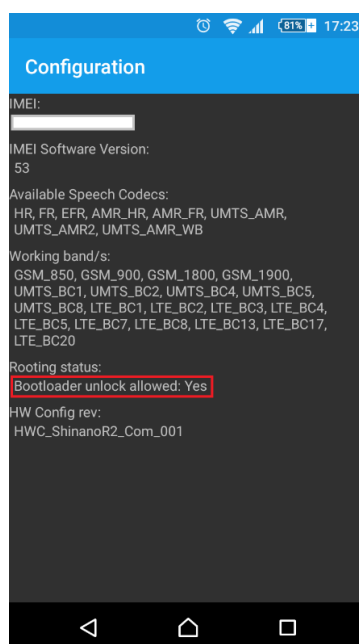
81% 17:23

Configuration

IMEI:

IMEI Software Version:
53

Available Speech Codecs:
HR, FR, EFR, AMR_HR, AMR_FR, UMTS_AMR, UMTS_AMR2, UMTS_AMR_WB

Working band/s:
GSM_850, GSM_900, GSM_1800, GSM_1900, UMTS_BC1, UMTS_BC2, UMTS_BC4, UMTS_BC5, UMTS_BC8, LTE_BC1, LTE_BC2, LTE_BC3, LTE_BC4, LTE_BC5, LTE_BC7, LTE_BC8, LTE_BC13, LTE_BC17, LTE_BC20

Rooting status:
Bootloader unlock allowed: Yes

HW Config rev:
HWC_ShinanoR2_Com_001